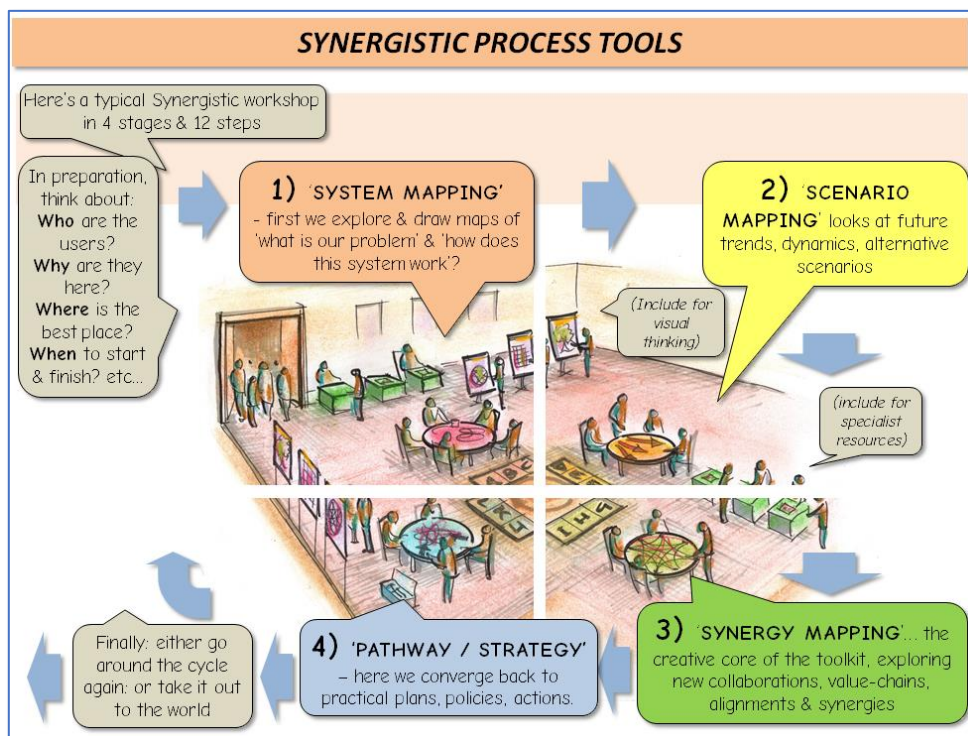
SYNERGISTIC PROCESS TOOLS

Here's a typical Synergistic workshop in 4 stages & 12 steps

In preparation, think about: **Who** are the users? **Why** are they here? **Where** is the best place? **When** to start & finish? etc...

1) 'SYSTEM MAPPING' - first we explore & draw maps of 'what is our problem' & 'how does this system work'?

2) 'SCENARIO MAPPING' looks at future trends, dynamics, alternative scenarios

(Include for visual thinking)

(include for specialist resources)

3) 'SYNERGY MAPPING'... the creative core of the toolkit, exploring new collaborations, value-chains, alignments & synergies

4) 'PATHWAY / STRATEGY' – here we converge back to practical plans, policies, actions.

Finally: either go around the cycle again: or take it out to the world